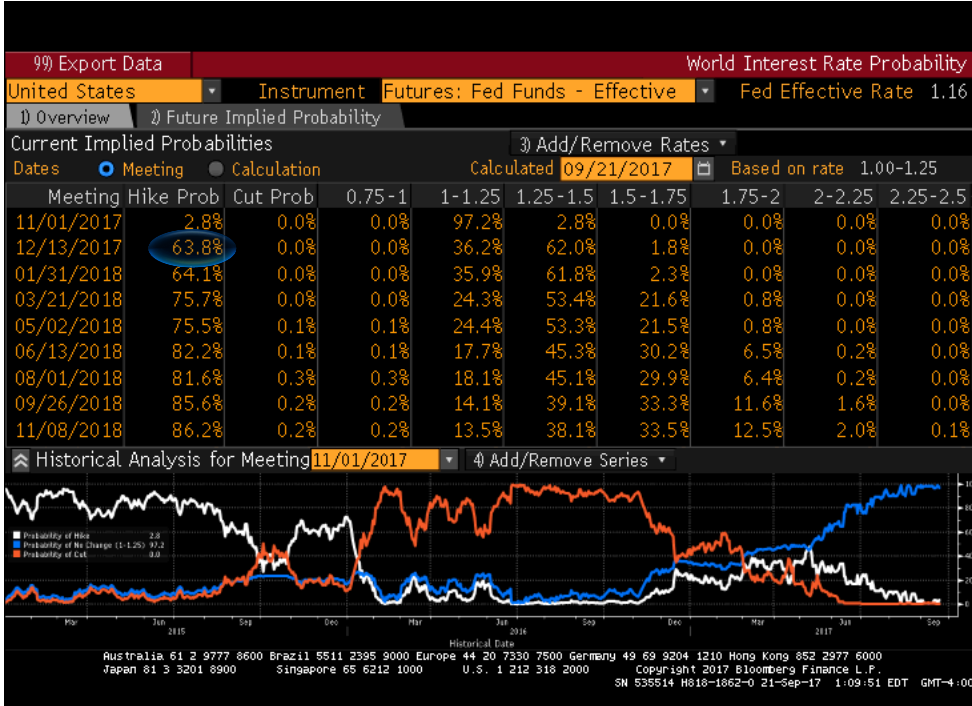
99) Export Data | World Interest Rate Probability
United States | Instrument | Futures: Fed Funds - Effective | Fed Effective Rate 1.16
1) Overview | 2) Future Implied Probability
Current Implied Probabilities | 3) Add/Remove Rates
Dates | Meeting | Calculation | Calculated 09/21/2017 | Based on rate 1.00-1.25

| Meeting | Hike Prob | Cut Prob | 0.75-1 | 1-1.25 | 1.25-1.5 | 1.5-1.75 | 1.75-2 | 2-2.25 | 2.25-2.5 |
|---|---|---|---|---|---|---|---|---|---|
| 11/01/2017 | 2.8% | 0.0% | 0.0% | 97.2% | 2.8% | 0.0% | 0.0% | 0.0% | 0.0% |
| 12/13/2017 | 63.8% | 0.0% | 0.0% | 36.2% | 62.0% | 1.8% | 0.0% | 0.0% | 0.0% |
| 01/31/2018 | 64.1% | 0.0% | 0.0% | 35.9% | 61.8% | 2.3% | 0.0% | 0.0% | 0.0% |
| 03/21/2018 | 75.7% | 0.0% | 0.0% | 24.3% | 53.4% | 21.6% | 0.8% | 0.0% | 0.0% |
| 05/02/2018 | 75.5% | 0.1% | 0.1% | 24.4% | 53.3% | 21.5% | 0.8% | 0.0% | 0.0% |
| 06/13/2018 | 82.2% | 0.1% | 0.1% | 17.7% | 45.3% | 30.2% | 6.5% | 0.2% | 0.0% |
| 08/01/2018 | 81.6% | 0.3% | 0.3% | 18.1% | 45.1% | 29.9% | 6.4% | 0.2% | 0.0% |
| 09/26/2018 | 85.6% | 0.2% | 0.2% | 14.1% | 39.1% | 33.3% | 11.6% | 1.6% | 0.0% |
| 11/08/2018 | 86.2% | 0.2% | 0.2% | 13.5% | 38.1% | 33.5% | 12.5% | 2.0% | 0.1% |

Historical Analysis for Meeting 11/01/2017 | 4) Add/Remove Series
Probability of Hike 2.8
Probability of No Change (1-1.25) 97.2
Probability of Cut 0.0
Mar Jun Sep Dec Mar Jun Sep Dec Mar Jun Sep
2015 2016 2017
Historical Date
100 80 60 40 20 0
Australia 61 2 9777 8600 Brazil 5511 2395 9000 Europe 44 20 7330 7500 Germany 49 69 9204 1210 Hong Kong 852 2977 6000
Japan 81 3 3201 8900 Singapore 65 6212 1000 U.S. 1 212 318 2000 Copyright 2017 Bloomberg Finance L.P.
SN 535514 H818-1862-0 21-Sep-17 1:09:51 EDT GMT-4:00